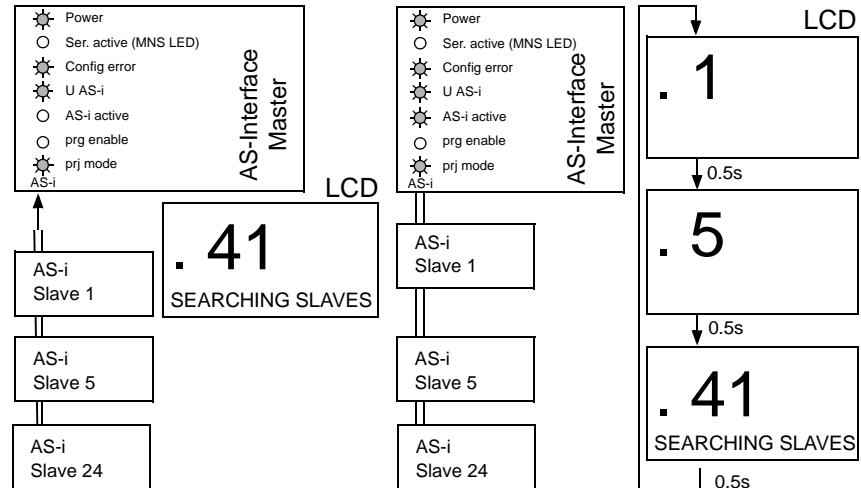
Power
Ser. active (MNS LED)
Config error
U AS-i
AS-i active
prg enable
prj mode
AS-i

AS-Interface Master

LCD

. 41
SEARCHING SLAVES

AS-i Slave 1

AS-i Slave 5

AS-i Slave 24

Power
Ser. active (MNS LED)
Config error
U AS-i
AS-i active
prg enable
prj mode
AS-i

AS-Interface Master

AS-i Slave 1

AS-i Slave 5

AS-i Slave 24

LCD

. 1

0.5s

. 5

0.5s

. 41
SEARCHING SLAVES

0.5s